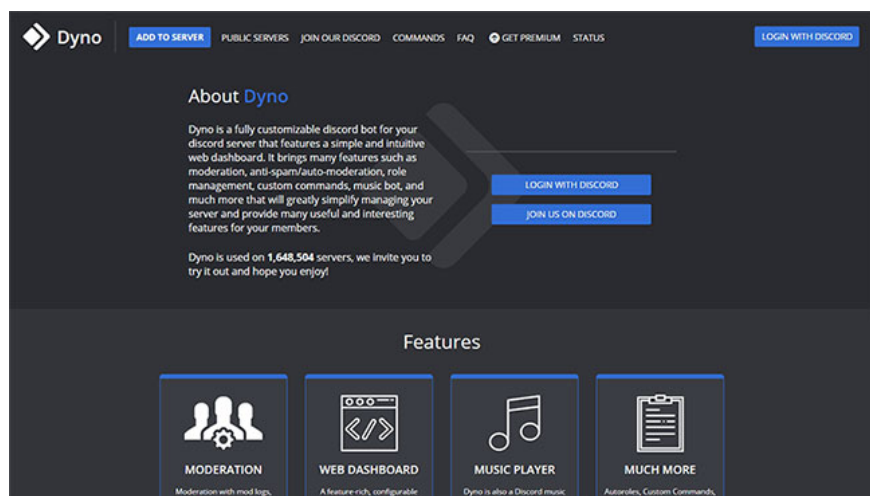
Dyno ADD TO SERVER PUBLIC SERVERS JOIN OUR DISCORD COMMANDS FAQ GET PREMIUM STATUS LOGIN WITH DISCORD

About Dyno

Dyno is a fully customizable discord bot for your discord server that features a simple and intuitive web dashboard. It brings many features such as moderation, anti-spam/auto-moderation, role management, custom commands, music bot, and much more that will greatly simplify managing your server and provide many useful and interesting features for your members.

Dyno is used on 1,648,504 servers, we invite you to try it out and hope you enjoy!

LOGIN WITH DISCORD

JOIN US ON DISCORD

Features

MODERATION

Moderation with mod logs, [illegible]

WEB DASHBOARD

A feature-rich, configurable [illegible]

MUSIC PLAYER

Dyno is also a Discord music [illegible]

MUCH MORE

Autoroles, Custom Commands, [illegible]